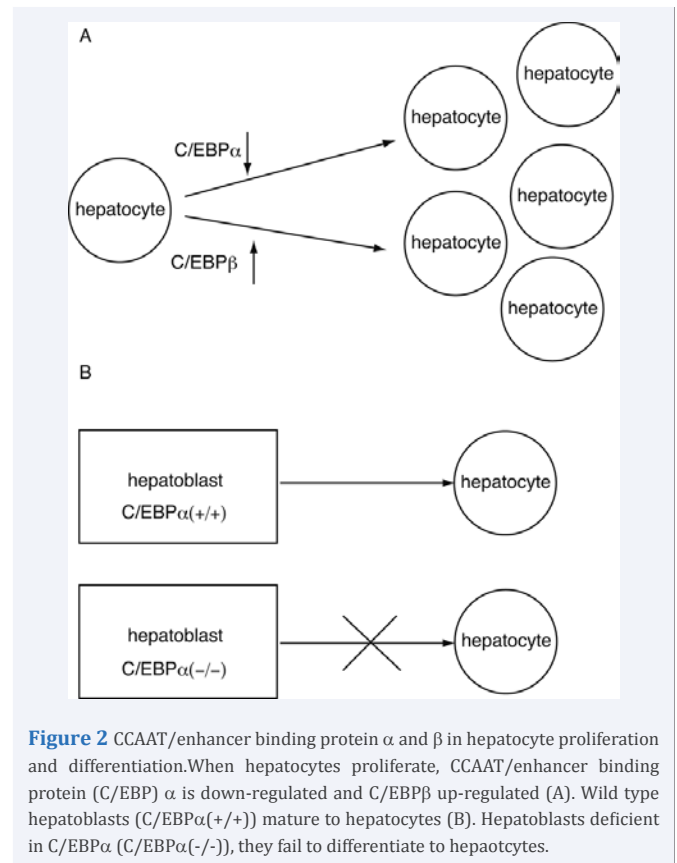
A

C/EBPα

hepatocyte

C/EBPβ

hepatocyte

hepatocyte

hepatocyte

hepatocyte

hepatocyte

hepatocyte

B

hepatoblast
C/EBPα(+/+)

hepatocyte

hepatoblast
C/EBPα(−/−)

hepatocyte

**Figure 2** CCAAT/enhancer binding protein α and β in hepatocyte proliferation and differentiation.When hepatocytes proliferate, CCAAT/enhancer binding protein (C/EBP) α is down-regulated and C/EBPβ up-regulated (A). Wild type hepatoblasts (C/EBPα(+/+)) mature to hepatocytes (B). Hepatoblasts deficient in C/EBPα (C/EBPα(-/-)), they fail to differentiate to hepaotcytes.